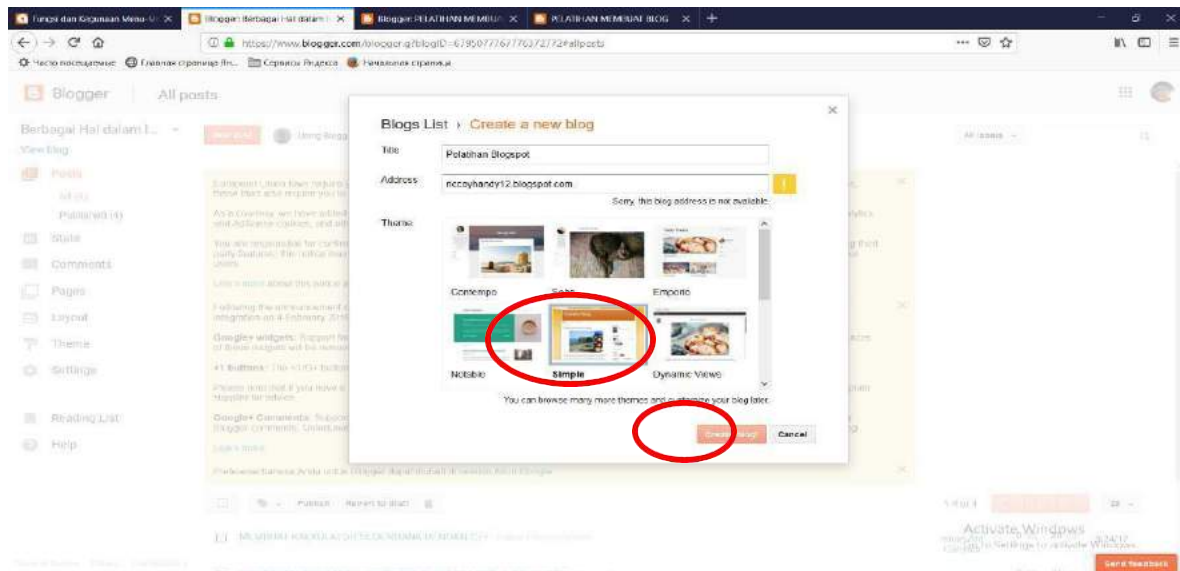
Fungsi dan Kegunaan Menu-M ×
Blogger: Berbagai Hal dalam I ×
Blogger: PELATIHAN MEMBUAT ×
PELATIHAN MEMBUAT BLOG ×
+

https://www.blogger.com/blogger.g?blogID=679507776776372772#allposts

Часто посещаемые Главная страница Fir... Сервисы Яндекса Начальная страница

Blogger All posts

Berbagai Hal dalam I...
View blog

Posts
All (4)
Published (4)
Stats
Comments
Pages
Layout
Theme
Settings
Reading List
Help

Blogs List › Create a new blog

Title: Pelatihan Blogspot
Address: nccoyhandy12.blogspot.com
Sorry, this blog address is not available.
Theme

Contempo
Soho
Emporio
Notable
Simple
Dynamic Views

You can browse many more themes and customize your blog later.

Create blog
Cancel

Activate Windows
Go to Settings to activate Windows.

Send feedback